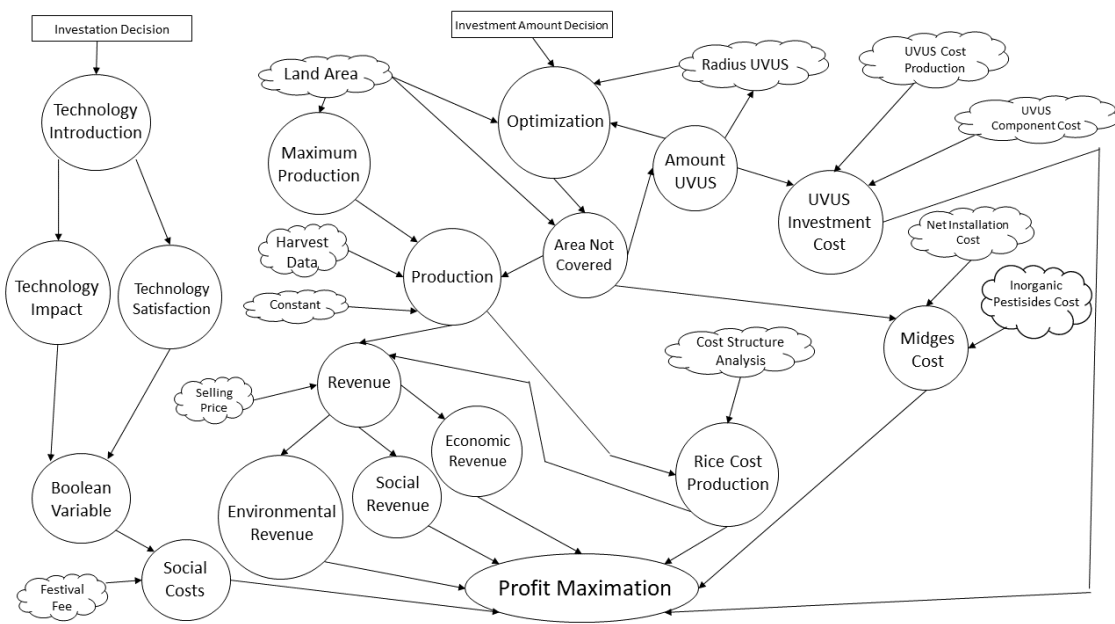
Investation Decision

Technology Introduction

Technology Impact

Technology Satisfaction

Boolean Variable

Social Costs

Festival Fee

Investment Amount Decision

Land Area

Maximum Production

Optimization

Radius UVUS

UVUS Cost Production

UVUS Component Cost

Amount UVUS

UVUS Investment Cost

Harvest Data

Production

Area Not Covered

Constant

Net Installation Cost

Inorganic Pesticides Cost

Midges Cost

Revenue

Selling Price

Cost Structure Analysis

Economic Revenue

Social Revenue

Environmental Revenue

Rice Cost Production

Profit Maximation